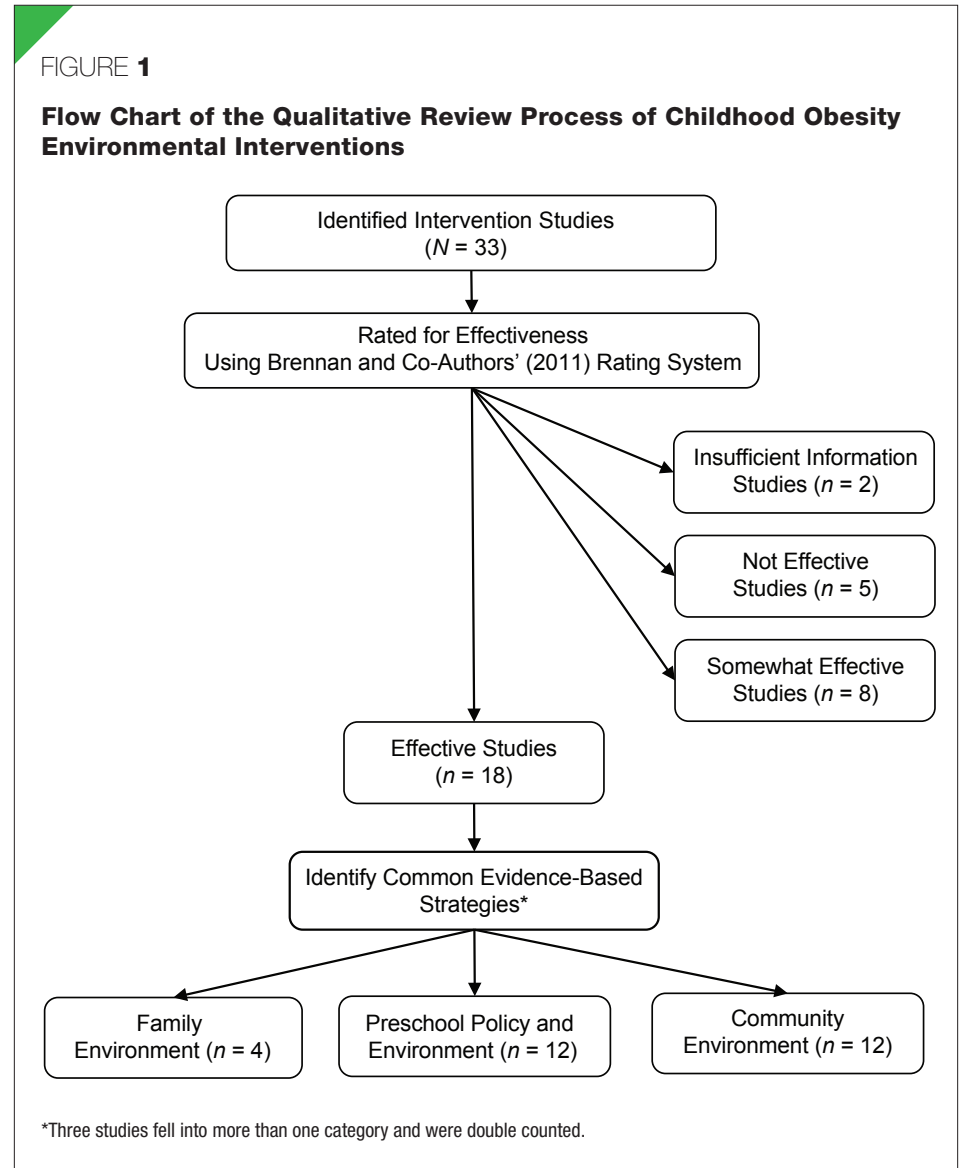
FIGURE 1

**Flow Chart of the Qualitative Review Process of Childhood Obesity Environmental Interventions**

Identified Intervention Studies ($N$ = 33)

Rated for Effectiveness Using Brennan and Co-Authors' (2011) Rating System

Insufficient Information Studies ($n$ = 2)

Not Effective Studies ($n$ = 5)

Somewhat Effective Studies ($n$ = 8)

Effective Studies ($n$ = 18)

Identify Common Evidence-Based Strategies*

Family Environment ($n$ = 4)

Preschool Policy and Environment ($n$ = 12)

Community Environment ($n$ = 12)

*Three studies fell into more than one category and were double counted.